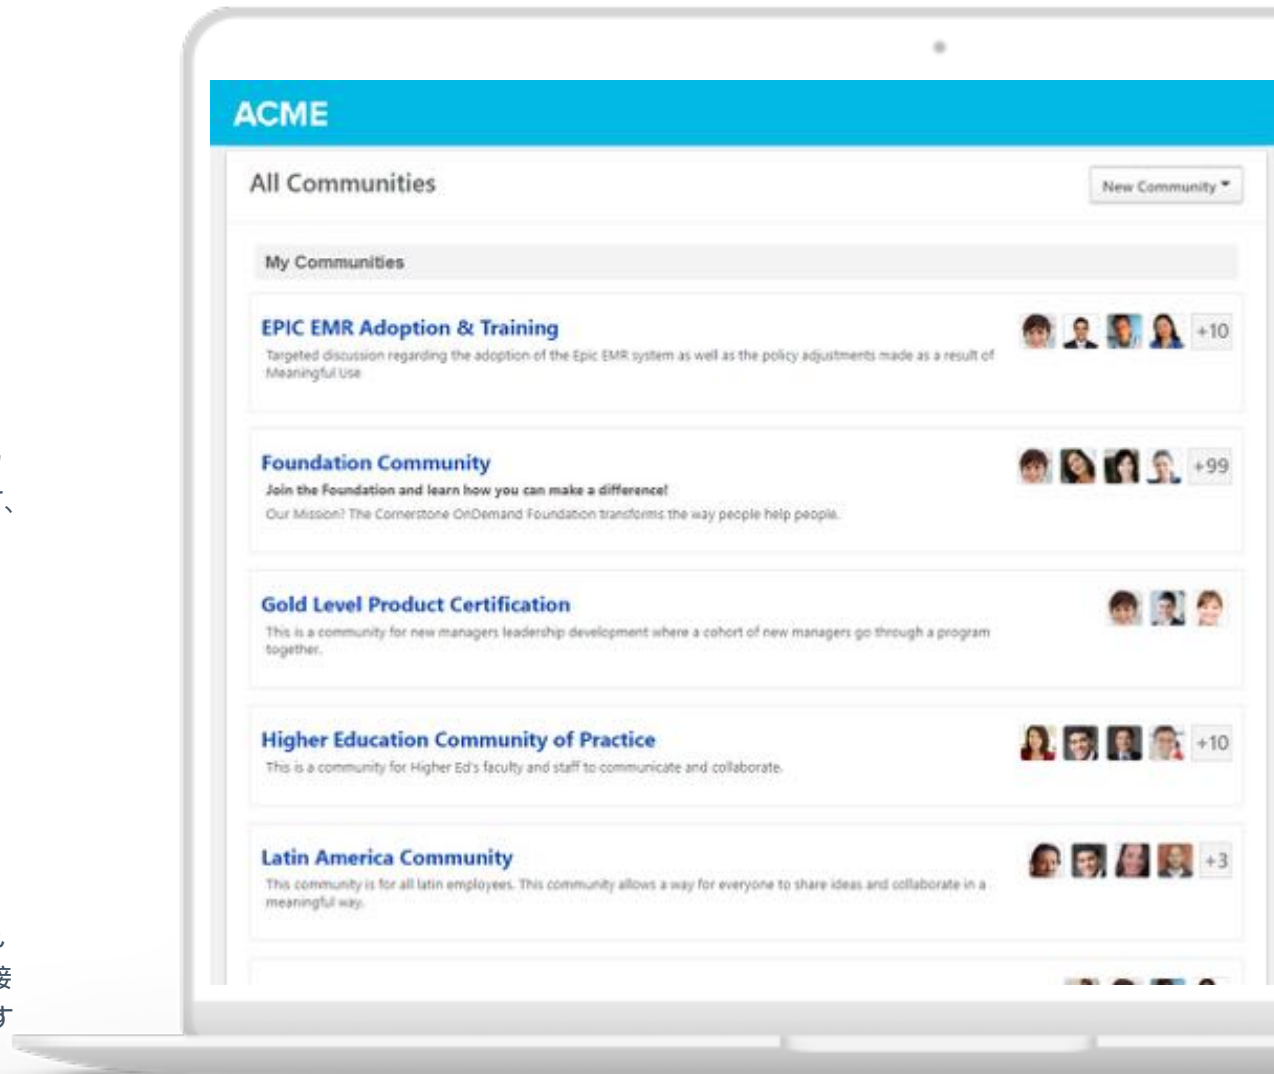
ACME

All Communities

New Community

My Communities

EPIC EMR Adoption & Training

Targeted discussion regarding the adoption of the Epic EMR system as well as the policy adjustments made as a result of Meaningful Use

+10

Foundation Community

Join the Foundation and learn how you can make a difference!

Our Mission? The Cornerstone OnDemand Foundation transforms the way people help people.

+99

Gold Level Product Certification

This is a community for new managers leadership development where a cohort of new managers go through a program together.

Higher Education Community of Practice

This is a community for Higher Ed's faculty and staff to communicate and collaborate.

+10

Latin America Community

This community is for all latin employees. This community allows a way for everyone to share ideas and collaborate in a meaningful way.

+3

、

接
す